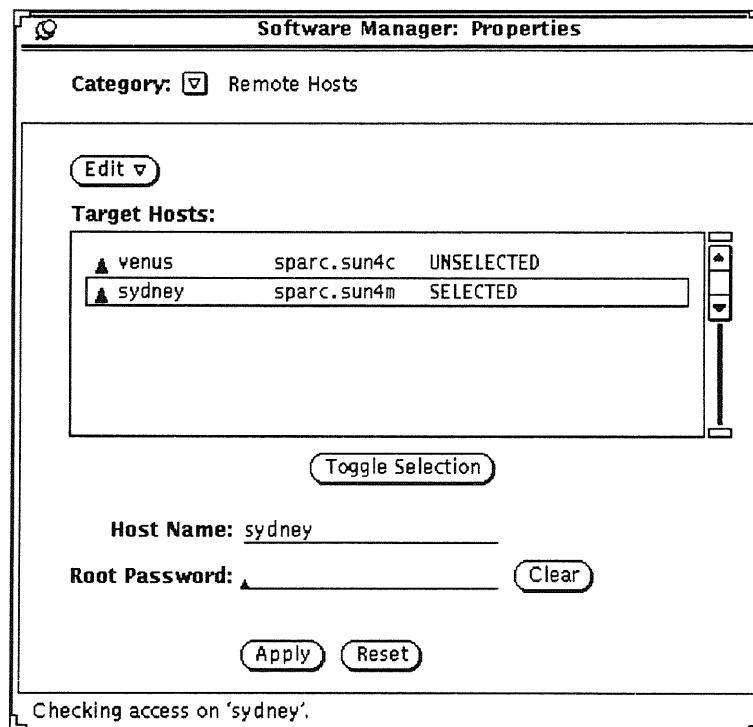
Software Manager: Properties

Category: Remote Hosts

Edit

Target Hosts:

| | | |
|---|---|---|
| venus | sparc.sun4c | UNSELECTED |
| sydney | sparc.sun4m | SELECTED |

Toggle Selection

Host Name: sydney

Root Password: Clear

Apply Reset

Checking access on 'sydney'.